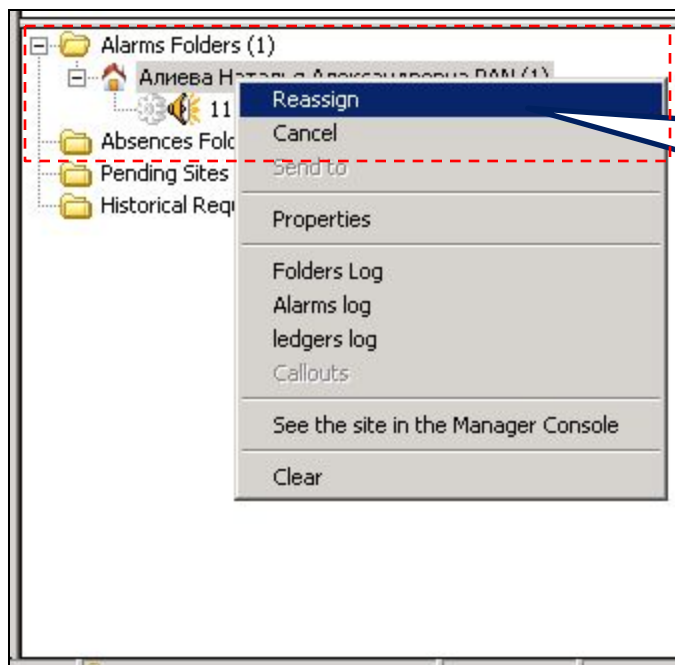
Alarms Folders (1)
Алиева Наталья Александровна RAN (1)
11
Absences Fold
Pending Sites
Historical Requ

Reassign
Cancel
Send to
Properties
Folders Log
Alarms log
ledgers log
Callouts
See the site in the Manager Console
Clear